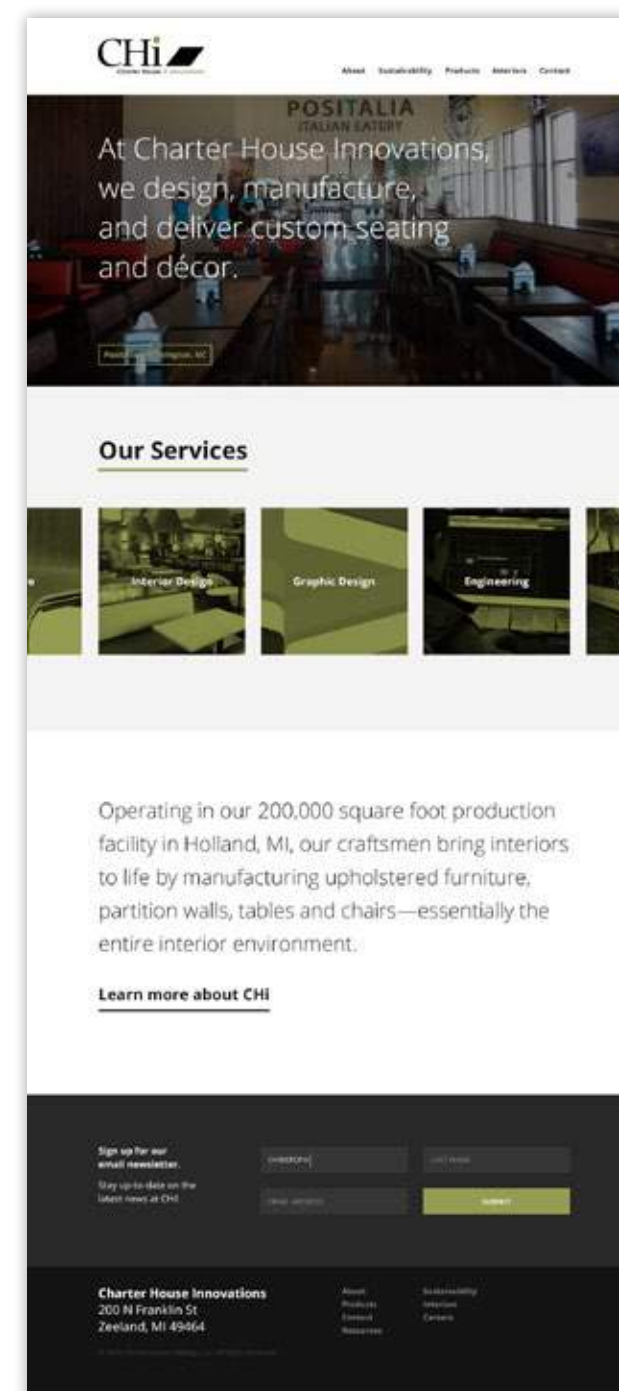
CHi
Charter House Innovations

About Sustainability Products Interiors Contact

POSITALIA
ITALIAN EATERY

At Charter House Innovations, we design, manufacture, and deliver custom seating and décor.

Positalia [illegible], NC

Our Services

Interior Design
Graphic Design
Engineering

Operating in our 200,000 square foot production facility in Holland, MI, our craftsmen bring interiors to life by manufacturing upholstered furniture, partition walls, tables and chairs—essentially the entire interior environment.

Learn more about CHi

Sign up for our email newsletter.
Stay up-to-date on the latest news at CHi

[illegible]
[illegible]
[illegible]
SUBMIT

Charter House Innovations
200 N Franklin St
Zeeland, MI 49464

About
Products
Contact
Resources

Sustainability
Interiors
Careers

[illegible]